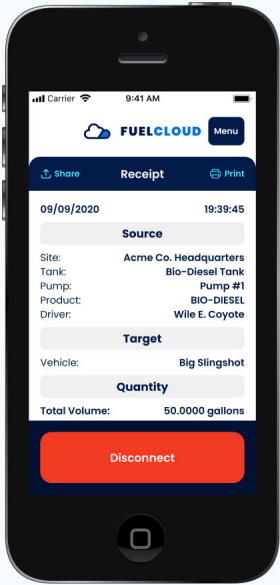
Carrier 9:41 AM

FUELCLOUD Menu

Share Receipt Print

09/09/2020 19:39:45

Source

| | |
|---|---|
| Site: | Acme Co. Headquarters |
| Tank: | Bio-Diesel Tank |
| Pump: | Pump #1 |
| Product: | BIO-DIESEL |
| Driver: | Wile E. Coyote |

Target

| | |
|---|---|
| Vehicle: | Big Slingshot |

Quantity

| | |
|---|---|
| Total Volume: | 50.0000 gallons |

Disconnect